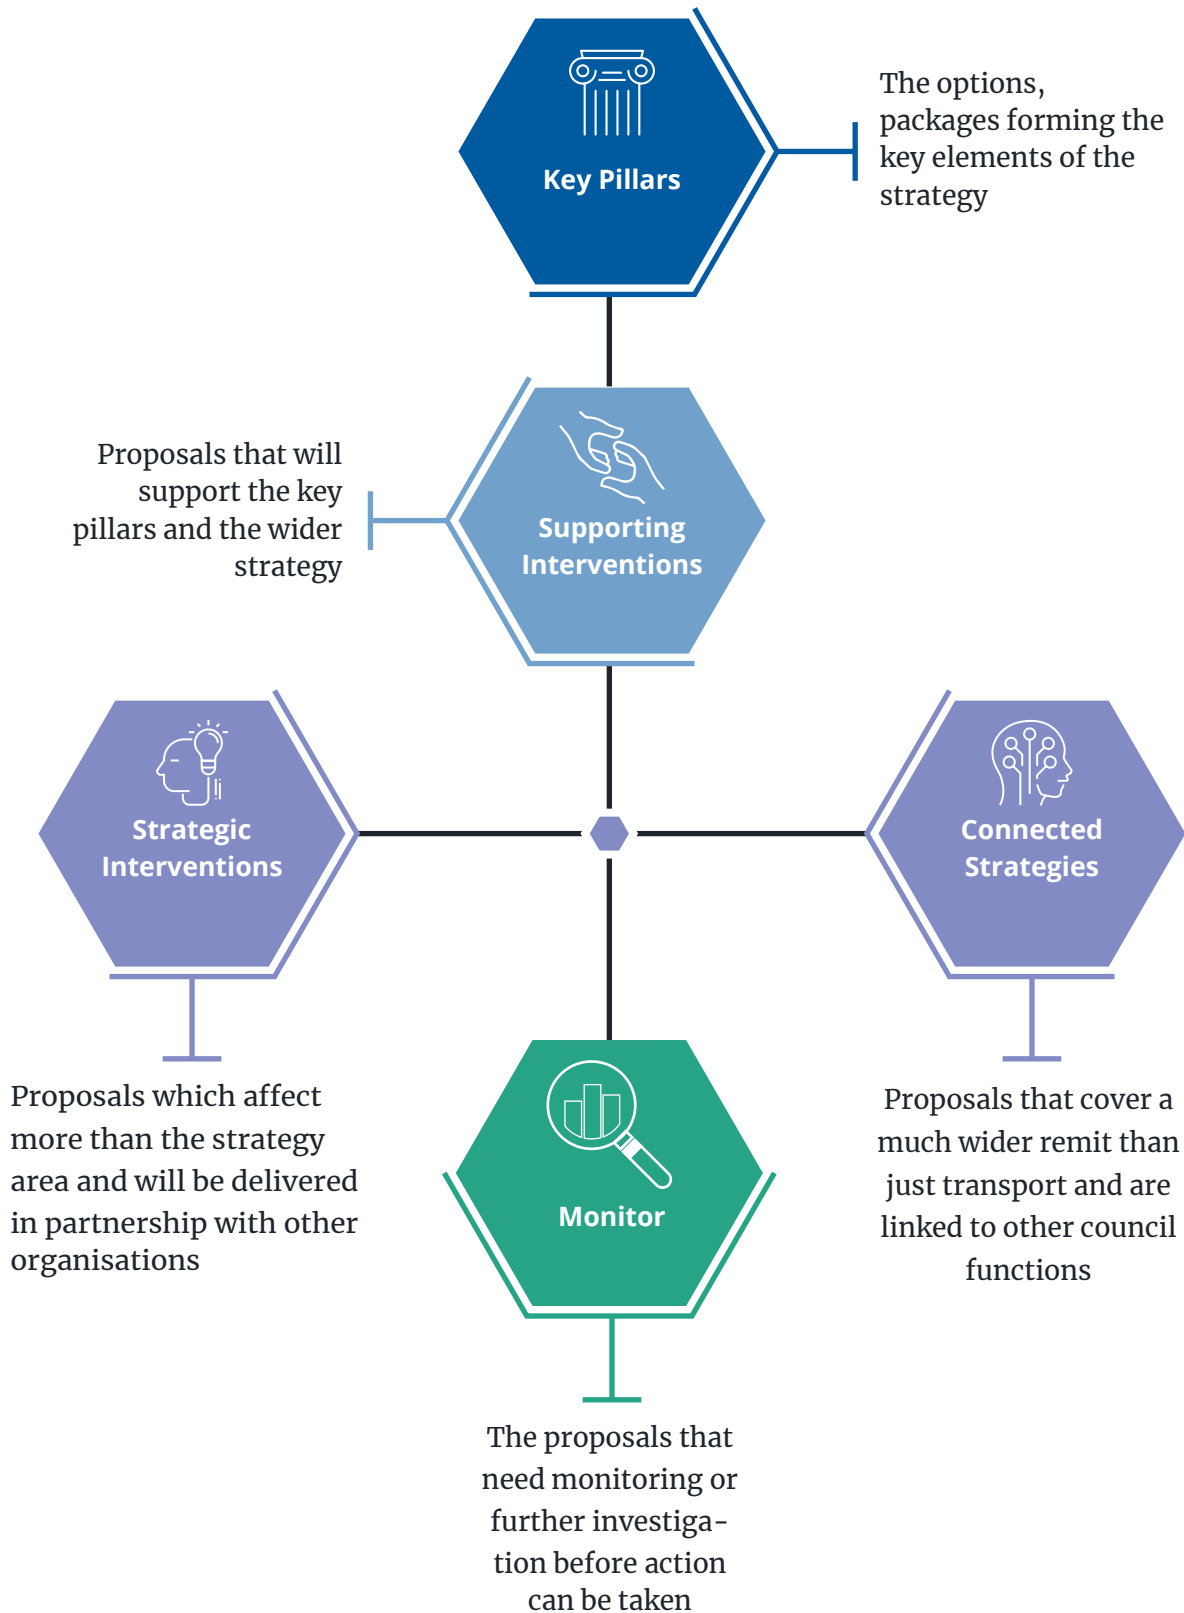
Key Pillars

The options, packages forming the key elements of the strategy

Proposals that will support the key pillars and the wider strategy

Supporting Interventions

Strategic Interventions

Connected Strategies

Proposals which affect more than the strategy area and will be delivered in partnership with other organisations

Monitor

Proposals that cover a much wider remit than just transport and are linked to other council functions

The proposals that need monitoring or further investigation before action can be taken